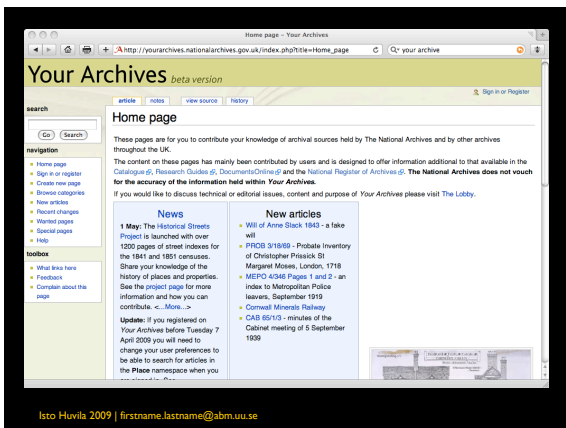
Home page - Your Archives

http://yourarchives.nationalarchives.gov.uk/index.php?title=Home_page

Q▾ your archive

Your Archives beta version

Sign in or Register

article notes view source history

search

Go Search

navigation

Home page
Sign in or register
Create new page
Browse categories
New articles
Recent changes
Wanted pages
Special pages
Help

toolbox

What links here
Feedback
Complain about this page

Home page

These pages are for you to contribute your knowledge of archival sources held by The National Archives and by other archives throughout the UK.

The content on these pages has mainly been contributed by users and is designed to offer information additional to that available in the Catalogue, Research Guides, DocumentsOnline and the National Register of Archives. **The National Archives does not vouch for the accuracy of the information held within *Your Archives*.**

If you would like to discuss technical or editorial issues, content and purpose of *Your Archives* please visit The Lobby.

News

**1 May:** The Historical Streets Project is launched with over 1200 pages of street indexes for the 1841 and 1851 censuses. Share your knowledge of the history of places and properties. See the project page for more information and how you can contribute. <...More...>

**Update:** If you registered on *Your Archives* before Tuesday 7 April 2009 you will need to change your user preferences to be able to search for articles in the **Place** namespace when you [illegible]

New articles

Will of Anne Slack 1843 - a fake will

PROB 3/18/69 - Probate Inventory of Christopher Prissick St Margaret Moses, London, 1718

MEPO 4/346 Pages 1 and 2 - an index to Metropolitan Police leavers, September 1919

Cornwall Minerals Railway

CAB 65/1/3 - minutes of the Cabinet meeting of 5 September 1939

Isto Huvila 2009 | firstname.lastname@abm.uu.se